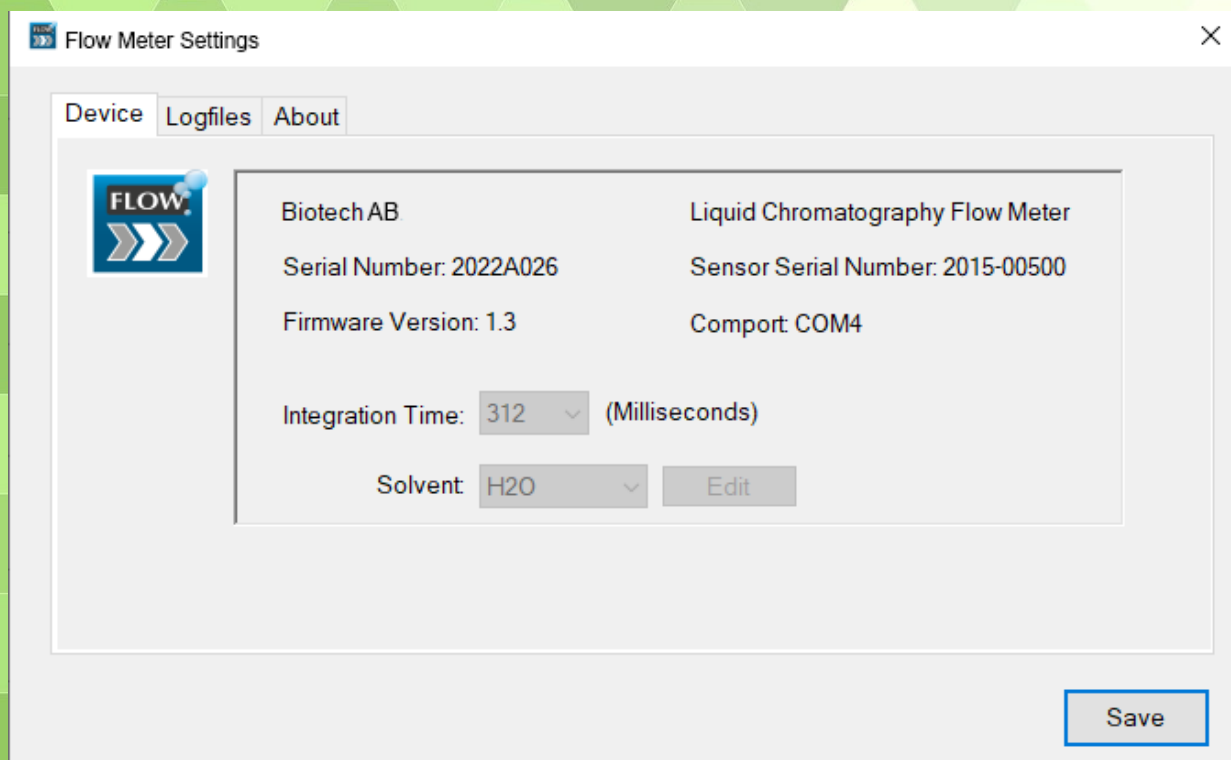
Flow Meter Settings

Device Logfiles About

FLOW

Biotech AB

Liquid Chromatography Flow Meter

Serial Number: 2022A026

Sensor Serial Number: 2015-00500

Firmware Version: 1.3

Comport: COM4

Integration Time: 312 (Milliseconds)

Solvent: H2O Edit

Save